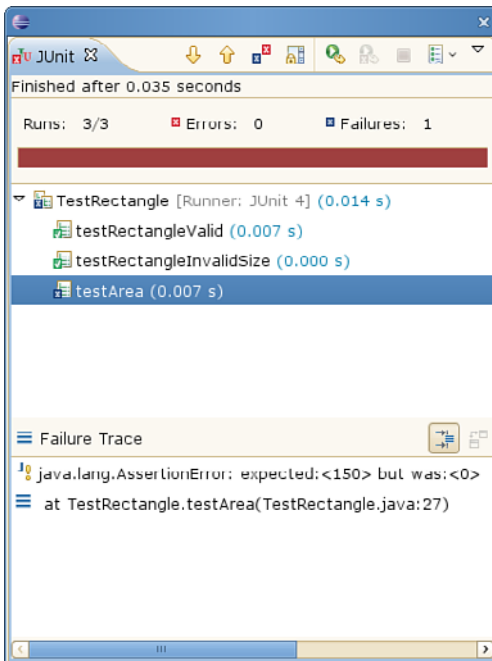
JUnit ☒

Finished after 0.035 seconds

Runs: 3/3 Errors: 0 Failures: 1

TestRectangle [Runner: JUnit 4] (0.014 s)
testRectangleValid (0.007 s)
testRectangleInvalidSize (0.000 s)
testArea (0.007 s)

Failure Trace
java.lang.AssertionError: expected:<150> but was:<0>
at TestRectangle.testArea(TestRectangle.java:27)